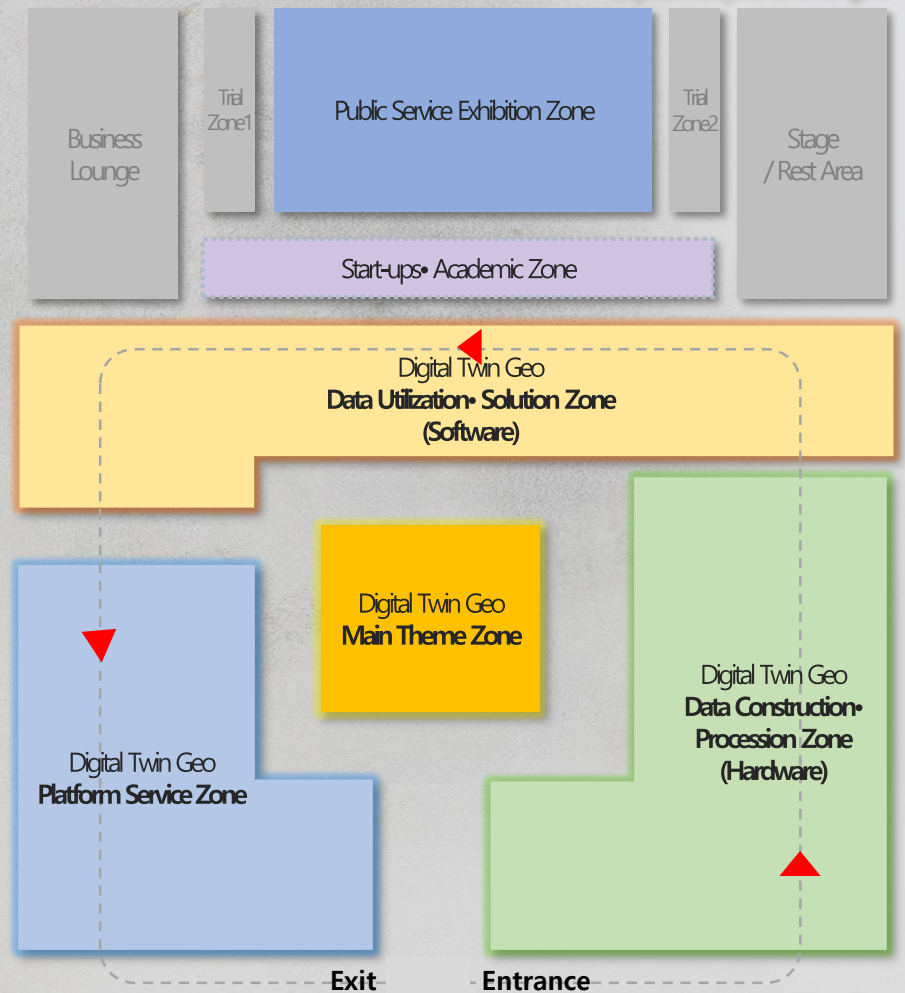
Business Lounge

Trial Zone1

Public Service Exhibition Zone

Trial Zone2

Stage / Rest Area

Start-ups• Academic Zone

Digital Twin Geo
Data Utilization• Solution Zone
(Software)

Digital Twin Geo
Main Theme Zone

Digital Twin Geo
Data Construction• Procession Zone
(Hardware)

Digital Twin Geo
Platform Service Zone

Exit

Entrance